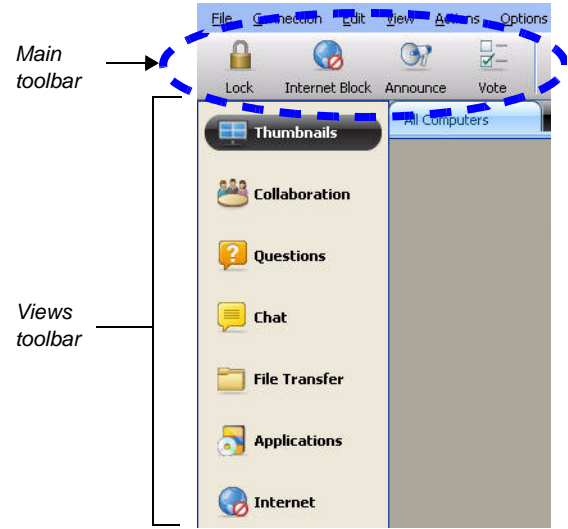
Main toolbar

File Connection Edit View Actions Options

Lock Internet Block Announce Vote

All Computers

Views toolbar

Thumbnails

Collaboration

Questions

Chat

File Transfer

Applications

Internet